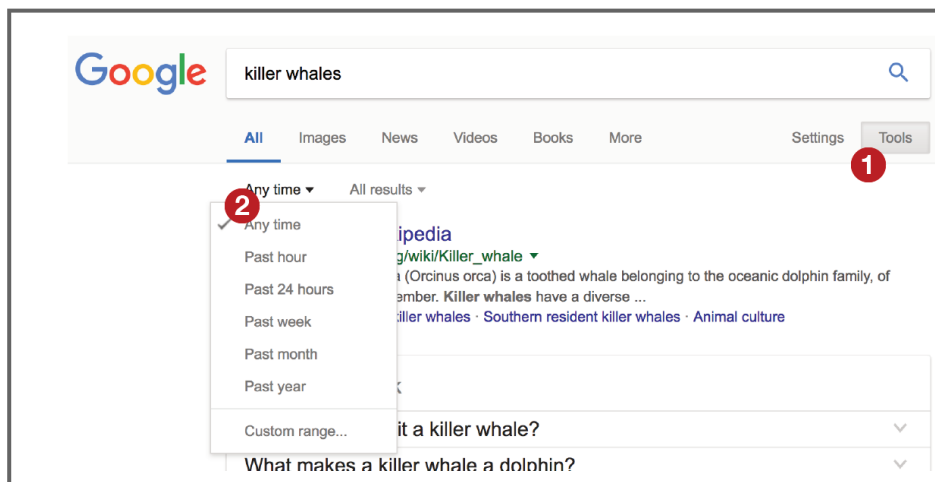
Google

killer whales

All Images News Videos Books More Settings Tools

1

Any time ▾ All results ▾

2

✓ Any time
Past hour
Past 24 hours
Past week
Past month
Past year
Custom range...

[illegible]ipedia
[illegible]g/wiki/Killer_whale ▾
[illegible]a (Orcinus orca) is a toothed whale belonging to the oceanic dolphin family, of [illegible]ember. Killer whales have a diverse ...
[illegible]iller whales · Southern resident killer whales · Animal culture

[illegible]k

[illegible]t a killer whale?

What makes a killer whale a dolphin?